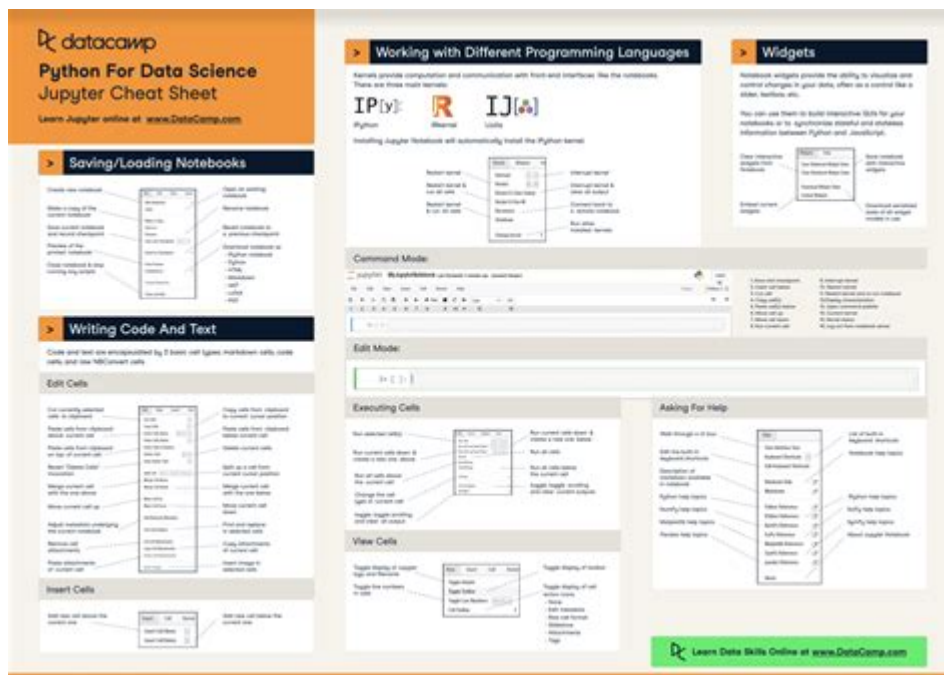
datacamp

Python For Data Science
Jupyter Cheat Sheet

Learn Jupyter online at www.DataCamp.com

> Saving/Loading Notebooks

Create new notebook
Make a copy of the current notebook
Save current notebook and record checkpoint
Preview of the printed notebook
Close notebook & stop running any scripts
Open an existing notebook
Rename notebook
Revert notebook to a previous checkpoint
Download notebook as
- IPython notebook
- Python
- HTML
- Markdown
- reST
- LaTeX
- PDF

> Writing Code And Text

Code and text are encapsulated by 3 basic cell types: markdown cells, code cells, and raw NBConvert cells.

Edit Cells

Cut currently selected cells to clipboard
Paste cells from clipboard above current cell
Paste cells from clipboard on top of current cell
Revert "Delete Cells" invocation
Merge current cell with the one above
Move current cell up
Adjust metadata underlying the current notebook
Remove cell attachments
Paste attachments of current cell
Copy cells from clipboard to current cursor position
Paste cells from clipboard below current cell
Delete current cells
Split up a cell from current cursor position
Merge current cell with the one below
Move current cell down
Find and replace in selected cells
Copy attachments of current cell
Insert image in selected cells

Insert Cells

Add new cell above the current one
Add new cell below the current one

> Working with Different Programming Languages

Kernels provide computation and communication with front-end interfaces like the notebooks. There are three main kernels:

IP[y]:
IPython
R
IRkernel
IJ
IJulia

Installing Jupyter Notebook will automatically install the IPython kernel.

Restart kernel
Restart kernel & run all cells
Restart kernel & run all cells
Interrupt kernel
Interrupt kernel & clear all output
Connect back to a remote notebook
Run other installed kernels

Command Mode:

Edit Mode:

Executing Cells

Run selected cell(s)
Run current cells down & create a new cell above
Run all cells above the current cell
Change the cell type of current cell
toggle, toggle scrolling and clear all output
Run current cells down & create a new one below
Run all cells
Run all cells below the current cell
Toggle, toggle scrolling and clear current outputs

View Cells

Toggle display of Jupyter logo and filename
Toggle line numbers in cells
Toggle display of toolbar
Toggle display of cell action icons:
- None
- Edit metadata
- Raw cell format
- Slideshow
- Attachments
- Tags

> Widgets

Notebook widgets provide the ability to visualize and control changes in your data, often as a control like a slider, textbox, etc.

You can use them to build interactive GUIs for your notebooks or to synchronize stateful and stateless information between Python and JavaScript.

Clear interactive widgets from notebook
Embed current widgets
Save notebook with interactive widgets
Download serialized state of all widget models in use

Asking For Help

Walk through a UI tour
Edit the built-in keyboard shortcuts
Description of markdown available in notebook
Python help topics
NumPy help topics
Matplotlib help topics
Pandas help topics
List of built-in keyboard shortcuts
Notebook help topics
Information on unofficial Jupyter Notebook extensions
IPython help topics
SciPy help topics
SymPy help topics
About Jupyter Notebook

Learn Data Skills Online at www.DataCamp.com